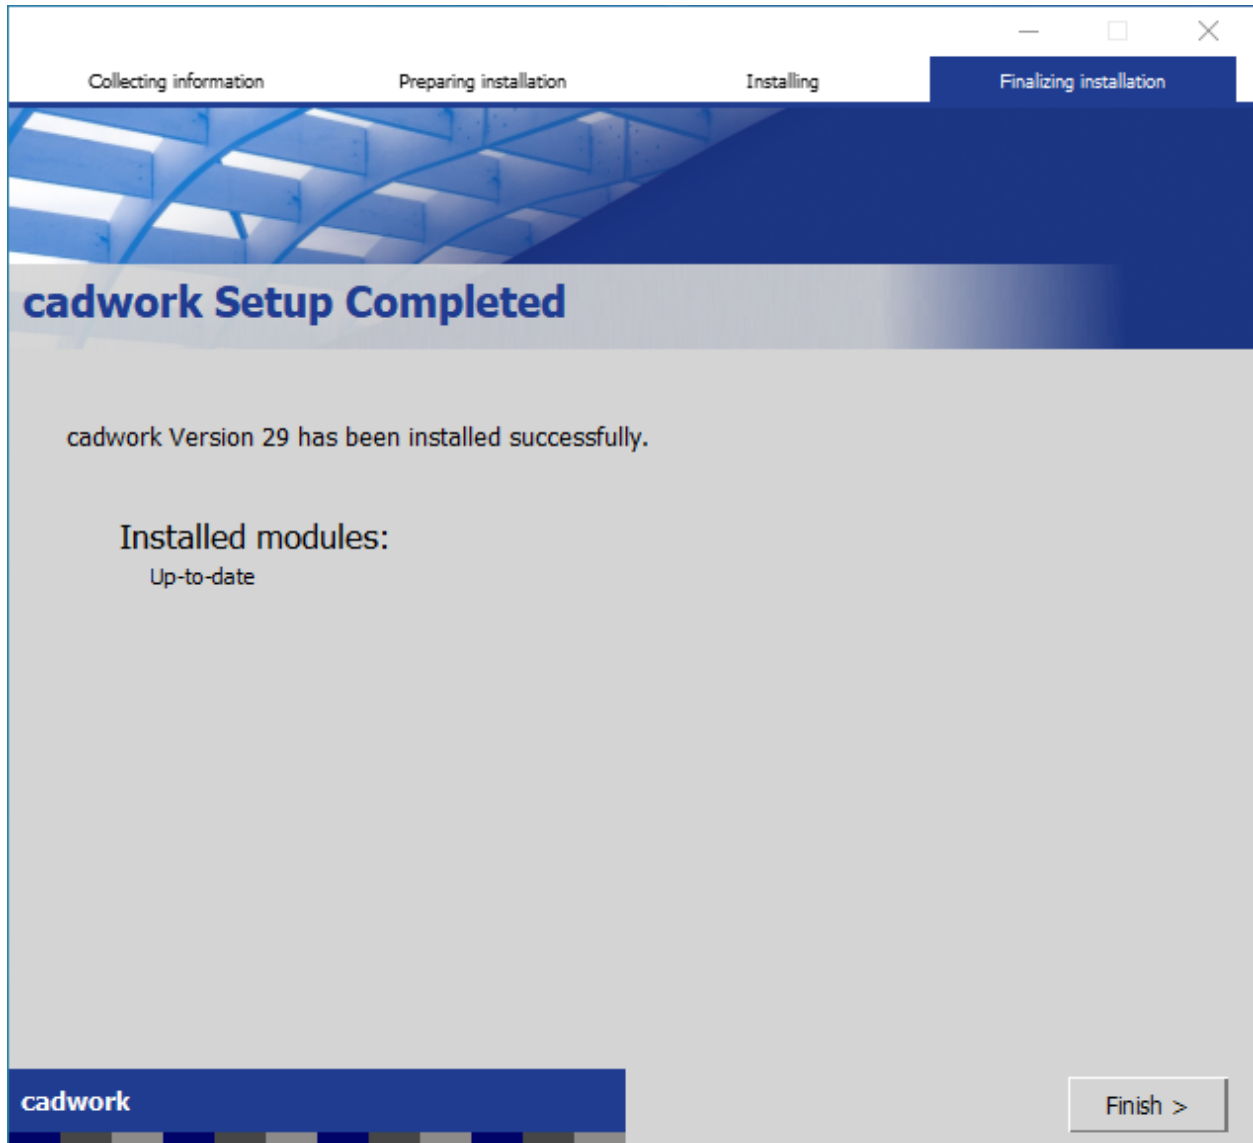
Collecting information
Preparing installation
Installing
Finalizing installation

cadwork Setup Completed

cadwork Version 29 has been installed successfully.

Installed modules:
Up-to-date

cadwork

Finish >